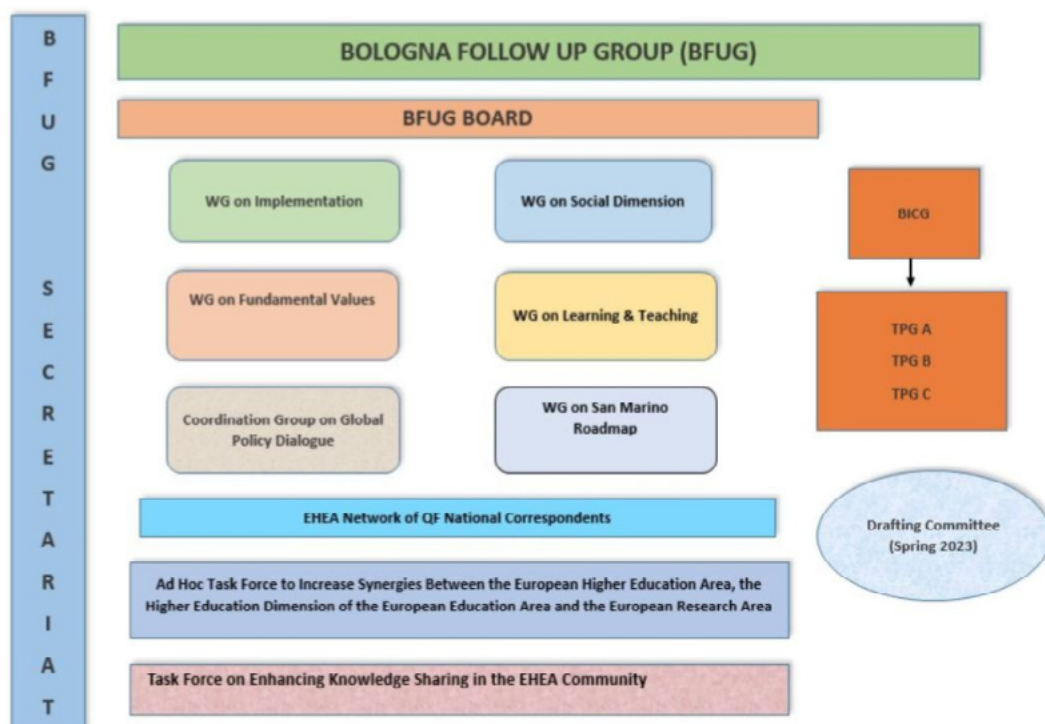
BFUG SECRETARIAT

BOLOGNA FOLLOW UP GROUP (BFUG)

BFUG BOARD

WG on Implementation

WG on Social Dimension

BICG

WG on Fundamental Values

WG on Learning & Teaching

TPG A
TPG B
TPG C

Coordination Group on Global Policy Dialogue

WG on San Marino Roadmap

EHEA Network of QF National Correspondents

Drafting Committee (Spring 2023)

Ad Hoc Task Force to Increase Synergies Between the European Higher Education Area, the Higher Education Dimension of the European Education Area and the European Research Area

Task Force on Enhancing Knowledge Sharing in the EHEA Community